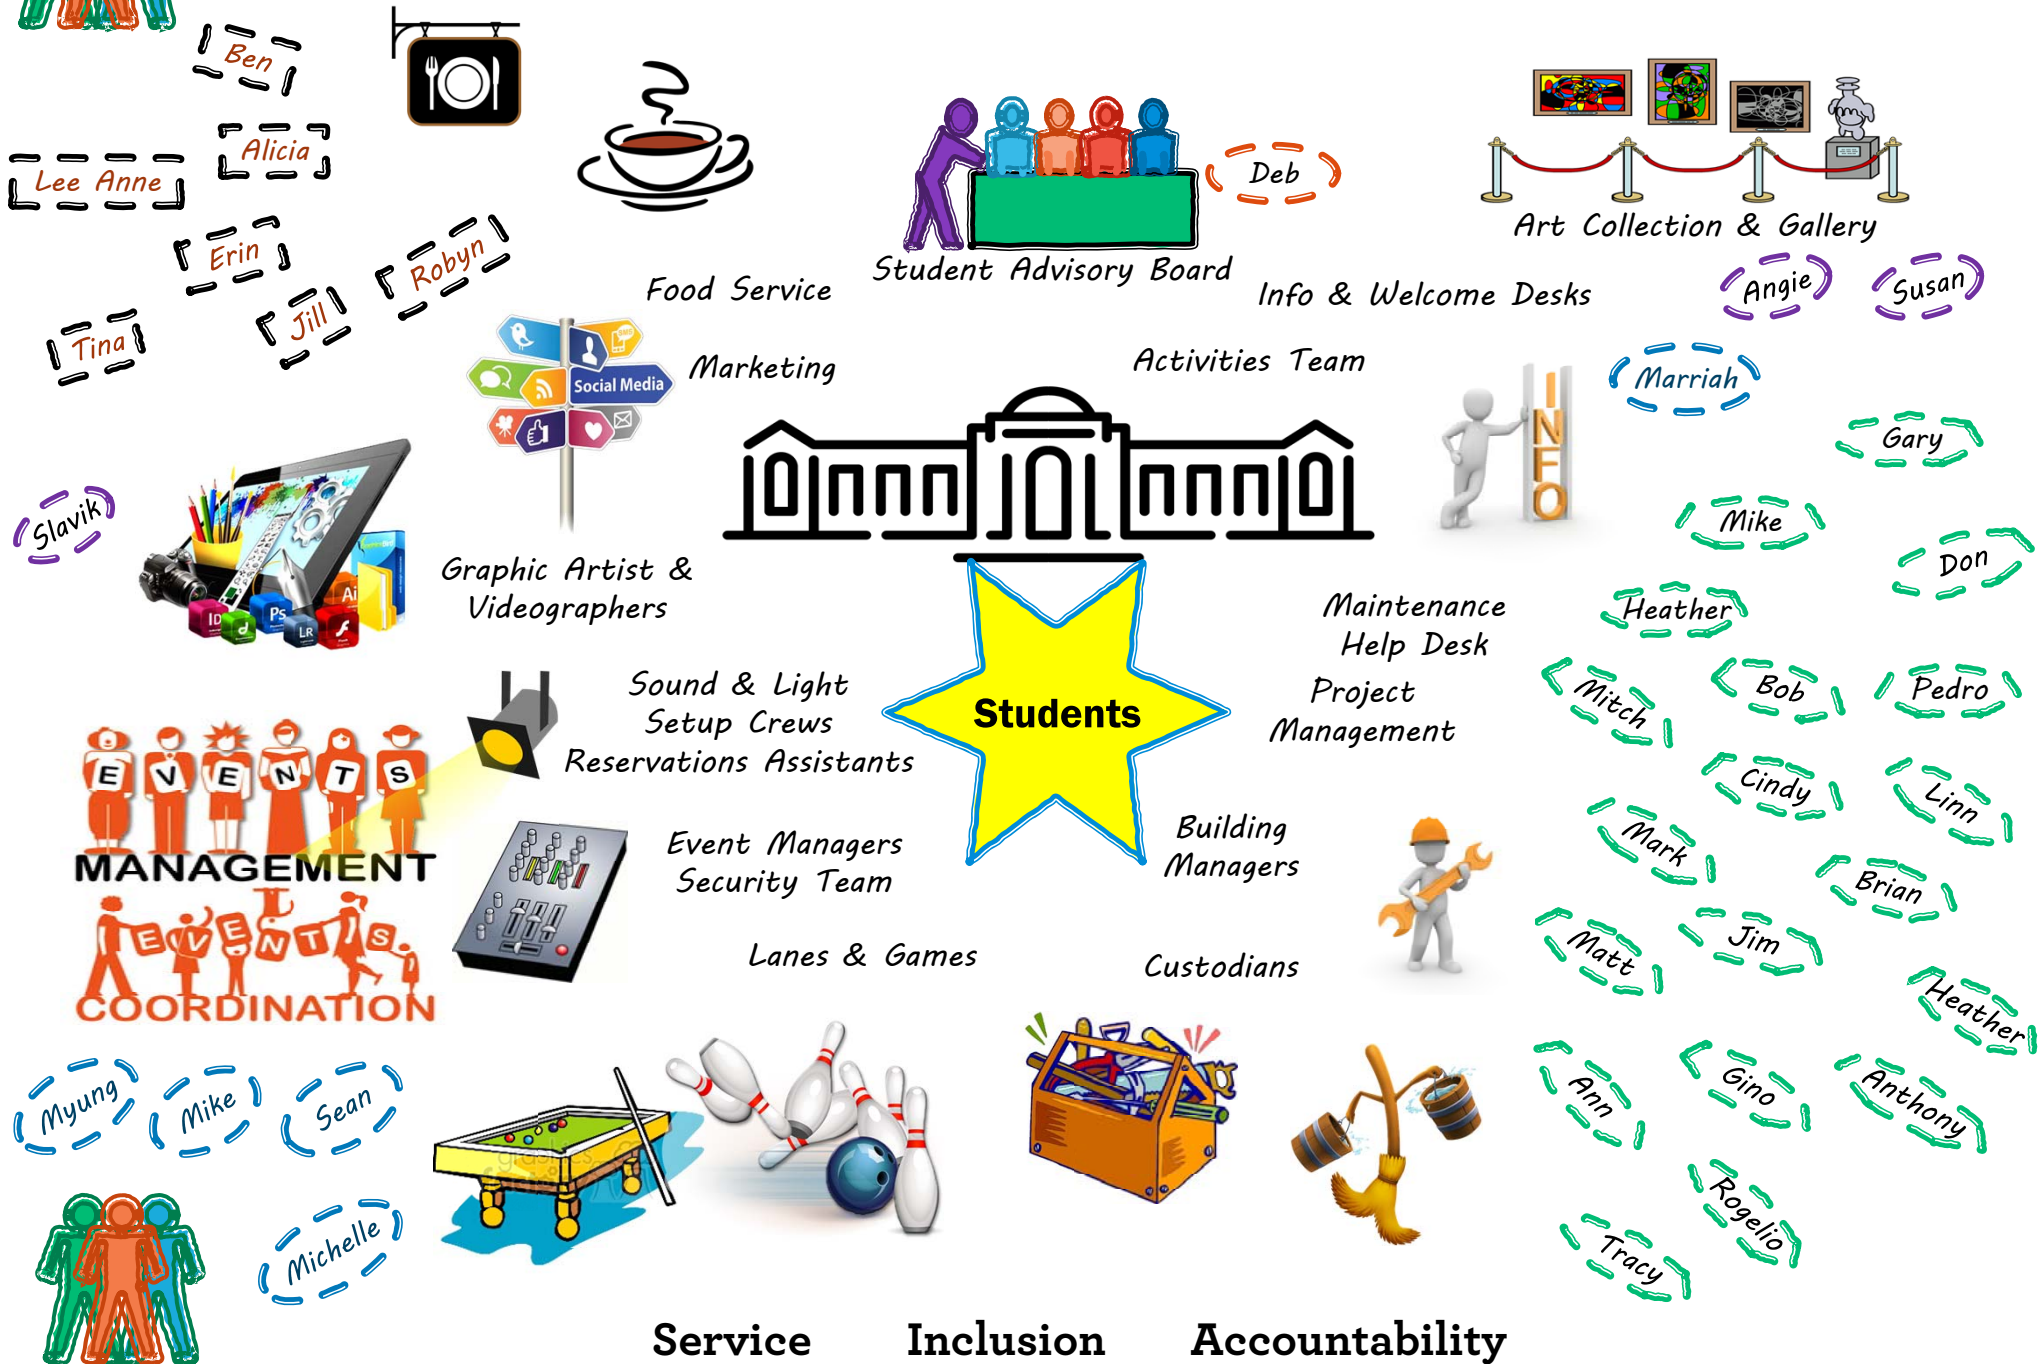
Ben

Alicia

Lee Anne

Erin

Robyn

Tina

Jill

Food Service

Student Advisory Board

Deb

Art Collection & Gallery

Info & Welcome Desks

Angie

Susan

Social Media

Marketing

Activities Team

Marriah

Gary

Slavik

Mike

Don

Graphic Artist & Videographers

Maintenance Help Desk

Heather

Students

Project Management

Sound & Light Setup Crews

Reservations Assistants

Mitch

Bob

Pedro

Cindy

Linn

EVENTS MANAGEMENT

Mark

Brian

Event Managers

Security Team

Building Managers

Matt

Jim

EVENTS COORDINATION

Lanes & Games

Custodians

Heather

Myung

Mike

Sean

Ann

Gino

Anthony

Rogelio

Michelle

Tracy

Service Inclusion Accountability